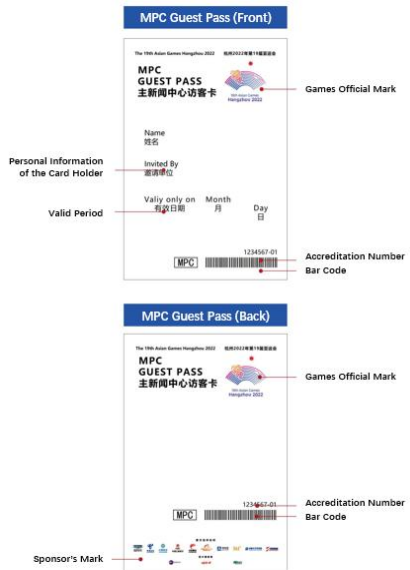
MPC Guest Pass (Front)

The 19th Asian Games Hangzhou 2022 杭州2022年第19届亚运会

MPC
GUEST PASS
主新闻中心访客卡

19th Asian Games Hangzhou 2022

Games Official Mark

Name
姓名

Invited By
邀请单位

Personal Information of the Card Holder

Valiy only on
有效日期

Month
月

Day
日

Valid Period

1234567-01

Accreditation Number

MPC

Bar Code

MPC Guest Pass (Back)

The 19th Asian Games Hangzhou 2022 杭州2022年第19届亚运会

MPC
GUEST PASS
主新闻中心访客卡

Hangzhou 2022

Games Official Mark

1234567-01

Accreditation Number

MPC

Bar Code

Sponsor's Mark